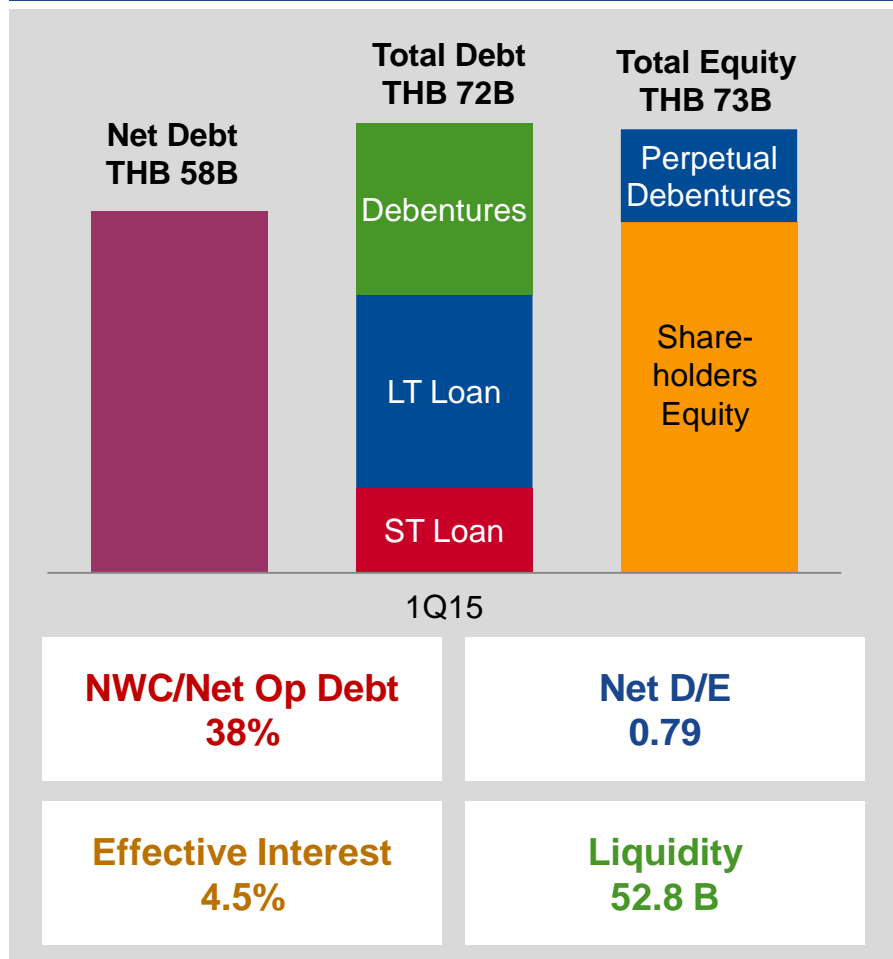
Net Debt
THB 58B

Total Debt
THB 72B

Debentures

LT Loan

ST Loan

Total Equity
THB 73B

Perpetual Debentures

Shareholders Equity

1Q15

NWC/Net Op Debt
38%

Net D/E
0.79

Effective Interest
4.5%

Liquidity
52.8 B